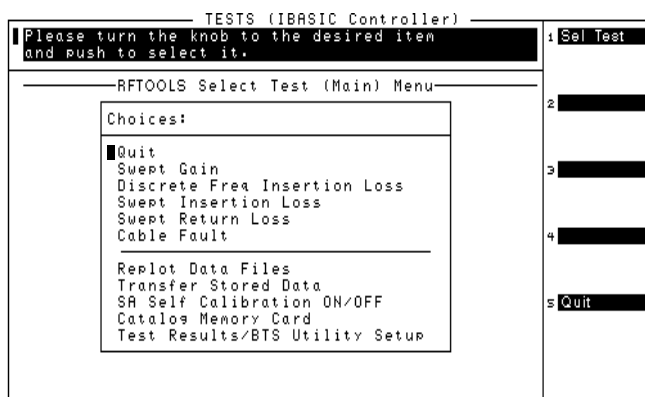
TESTS (IBASIC Controller)

Please turn the knob to the desired item and push to select it.

1 Sel Test

RFTOOLS Select Test (Main) Menu

Choices:

Quit
Swept Gain
Discrete Freq Insertion Loss
Swept Insertion Loss
Swept Return Loss
Cable Fault

Replot Data Files
Transfer Stored Data
SA Self Calibration ON/OFF
Catalog Memory Card
Test Results/BTS Utility Setup

2

3

4

5 Quit